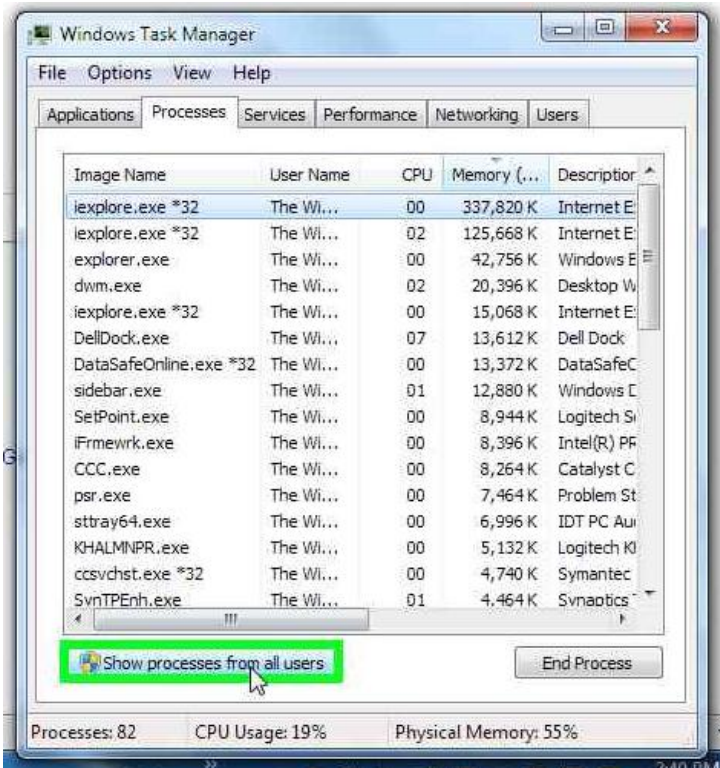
Windows Task Manager

File Options View Help

Applications Processes Services Performance Networking Users

| Image Name | User Name | CPU | Memory (... | Descriptior |
|---|---|---|---|---|
| iexplore.exe *32 | The Wi... | 00 | 337,820 K | Internet E |
| iexplore.exe *32 | The Wi... | 02 | 125,668 K | Internet E |
| explorer.exe | The Wi... | 00 | 42,756 K | Windows E |
| dwm.exe | The Wi... | 02 | 20,396 K | Desktop W |
| iexplore.exe *32 | The Wi... | 00 | 15,068 K | Internet E |
| DellDock.exe | The Wi... | 07 | 13,612 K | Dell Dock |
| DataSafeOnline.exe *32 | The Wi... | 00 | 13,372 K | DataSafeC |
| sidebar.exe | The Wi... | 01 | 12,880 K | Windows D |
| SetPoint.exe | The Wi... | 00 | 8,944 K | Logitech S |
| iFrmewrk.exe | The Wi... | 00 | 8,396 K | Intel(R) PR |
| CCC.exe | The Wi... | 00 | 8,264 K | Catalyst C |
| psr.exe | The Wi... | 00 | 7,464 K | Problem St |
| sttray64.exe | The Wi... | 00 | 6,996 K | IDT PC Au |
| KHALMNPR.exe | The Wi... | 00 | 5,132 K | Logitech K |
| ccsvchst.exe *32 | The Wi... | 00 | 4,740 K | Symantec |
| SynTPEnh.exe | The Wi... | 01 | 4,464 K | Synaptics |

Show processes from all users

End Process

Processes: 82 CPU Usage: 19% Physical Memory: 55%